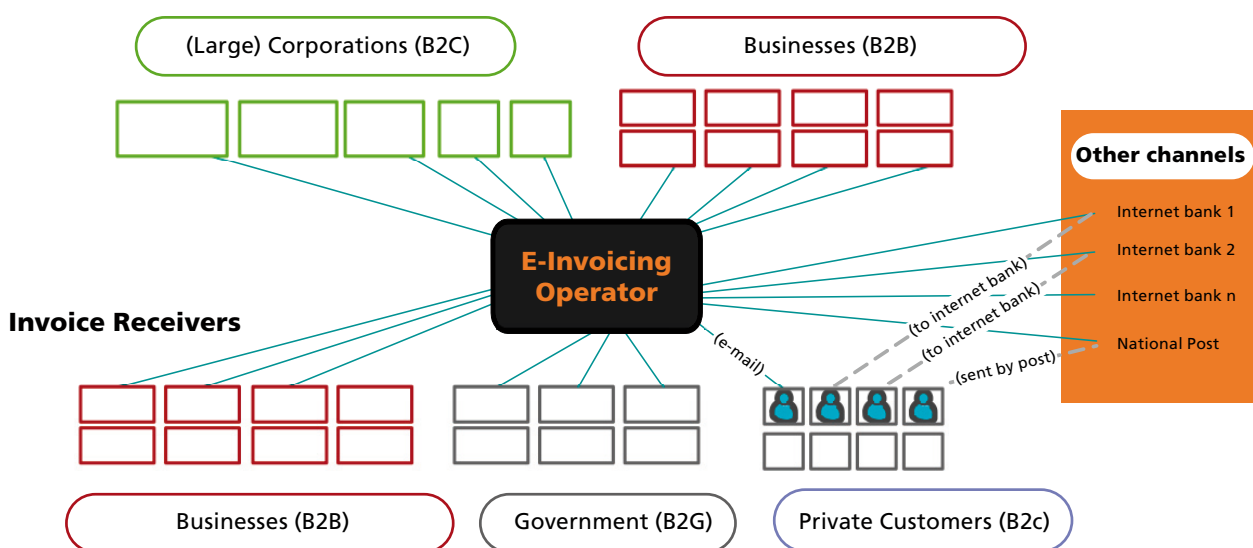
(Large) Corporations (B2C)

Businesses (B2B)

Other channels

Internet bank 1

Internet bank 2

Internet bank n

National Post

E-Invoicing Operator

Invoice Receivers

(to internet bank)

(to internet bank)

(e-mail)

(sent by post)

Businesses (B2B)

Government (B2G)

Private Customers (B2c)